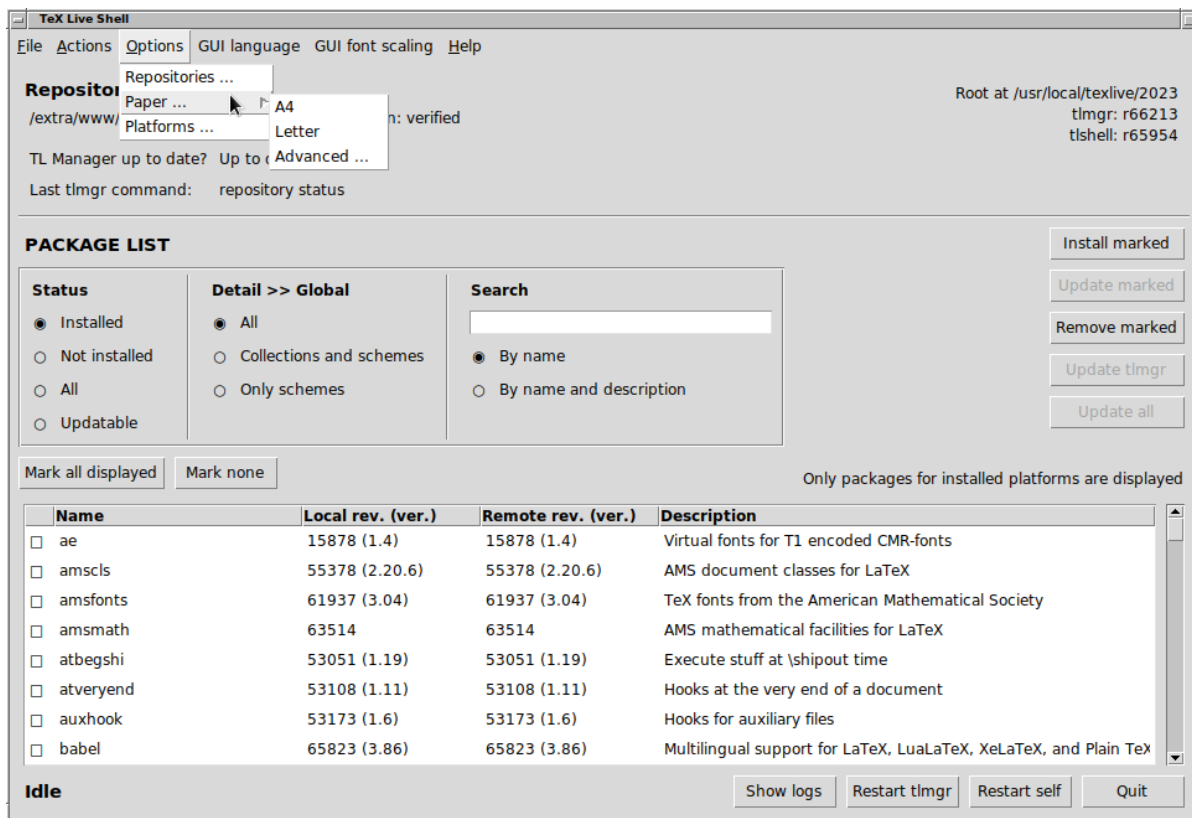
TeX Live Shell

File Actions Options GUI language GUI font scaling Help

Repositories ...
Paper ...
Platforms ...

A4
Letter
Advanced ...

Reposito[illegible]
/extra/www/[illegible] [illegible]n: verified

TL Manager up to date? Up to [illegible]

Last tlmgr command: repository status

Root at /usr/local/texlive/2023
tlmgr: r66213
tlshell: r65954

PACKAGE LIST

Install marked
Update marked
Remove marked
Update tlmgr
Update all

Status
Installed
Not installed
All
Updatable

Detail >> Global
All
Collections and schemes
Only schemes

Search
By name
By name and description

Mark all displayed
Mark none

Only packages for installed platforms are displayed

| | Name | Local rev. (ver.) | Remote rev. (ver.) | Description |
|---|---|---|---|---|
| ☐ | ae | 15878 (1.4) | 15878 (1.4) | Virtual fonts for T1 encoded CMR-fonts |
| ☐ | amscls | 55378 (2.20.6) | 55378 (2.20.6) | AMS document classes for LaTeX |
| ☐ | amsfonts | 61937 (3.04) | 61937 (3.04) | TeX fonts from the American Mathematical Society |
| ☐ | amsmath | 63514 | 63514 | AMS mathematical facilities for LaTeX |
| ☐ | atbegshi | 53051 (1.19) | 53051 (1.19) | Execute stuff at \shipout time |
| ☐ | atveryend | 53108 (1.11) | 53108 (1.11) | Hooks at the very end of a document |
| ☐ | auxhook | 53173 (1.6) | 53173 (1.6) | Hooks for auxiliary files |
| ☐ | babel | 65823 (3.86) | 65823 (3.86) | Multilingual support for LaTeX, LuaLaTeX, XeLaTeX, and Plain TeX |

Idle

Show logs
Restart tlmgr
Restart self
Quit